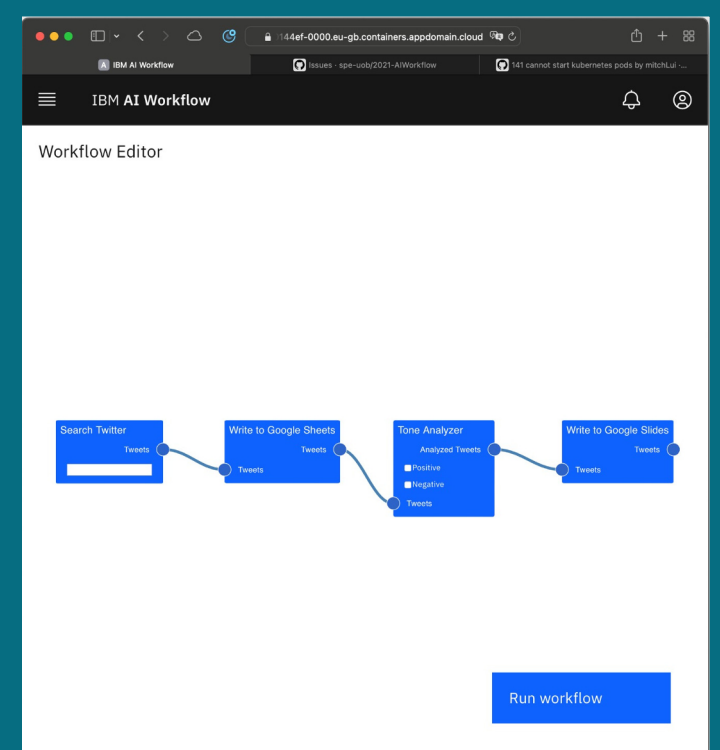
144ef-0000.eu-gb.containers.appdomain.cloud

IBM AI Workflow

Issues · spe-uob/2021-AIWorkflow

141 cannot start kubernetes pods by mitchLui ·...

IBM AI Workflow

Workflow Editor

Search Twitter

Tweets

Write to Google Sheets

Tweets

Tweets

Tone Analyzer

Analyzed Tweets

Positive

Negative

Tweets

Write to Google Slides

Tweets

Tweets

Run workflow